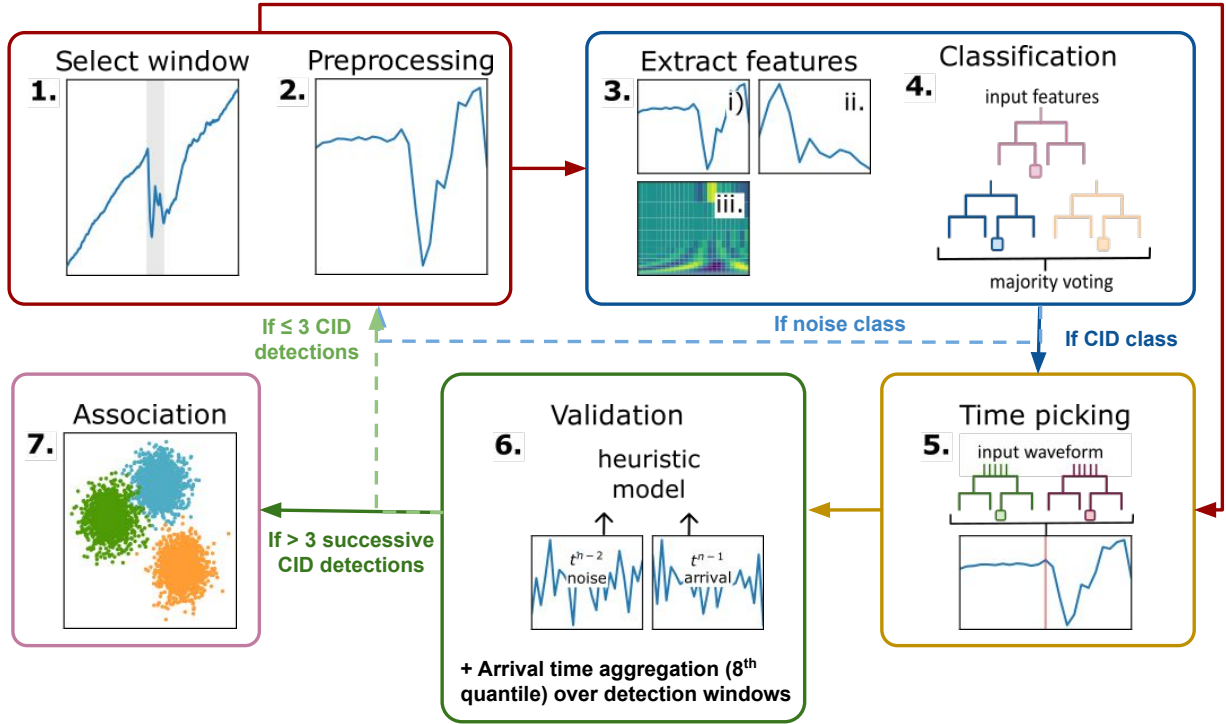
Select window
1.
Preprocessing
2.
Extract features
3.
i)
ii.
iii.
Classification
4.
input features
majority voting
If noise class
If CID class
If ≤ 3 CID detections
Association
7.
Validation
6.
heuristic model
$t^{n-2}$
noise
$t^{n-1}$
arrival
If > 3 successive CID detections
+ Arrival time aggregation (8$^{th}$ quantile) over detection windows
Time picking
5.
input waveform